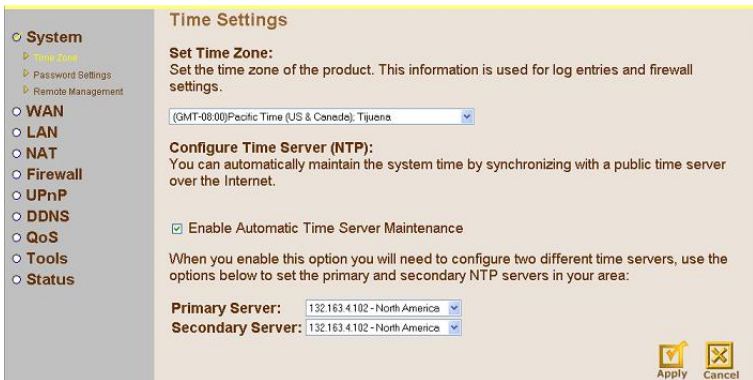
System
Time Zone
Password Settings
Remote Management
WAN
LAN
NAT
Firewall
UPnP
DDNS
QoS
Tools
Status

Time Settings

Set Time Zone:
Set the time zone of the product. This information is used for log entries and firewall settings.

(GMT-08:00)Pacific Time (US & Canada); Tijuana

Configure Time Server (NTP):
You can automatically maintain the system time by synchronizing with a public time server over the Internet.

Enable Automatic Time Server Maintenance

When you enable this option you will need to configure two different time servers, use the options below to set the primary and secondary NTP servers in your area:

Primary Server: 132.163.4.102 - North America
Secondary Server: 132.163.4.102 - North America

Apply Cancel